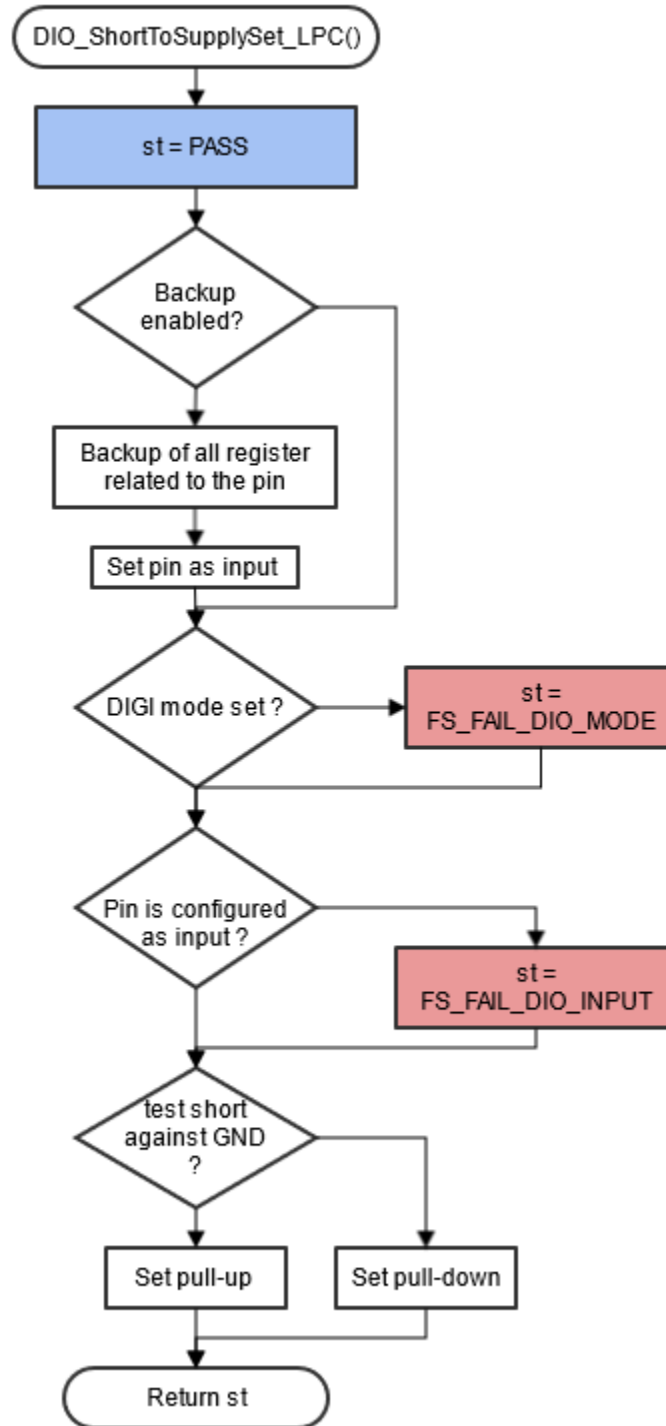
DIO_ShortToSupplySet_LPC()

st = PASS

Backup enabled?

Backup of all register related to the pin

Set pin as input

DIGI mode set ?

st = FS_FAIL_DIO_MODE

Pin is configured as input ?

st = FS_FAIL_DIO_INPUT

test short against GND ?

Set pull-up

Set pull-down

Return st